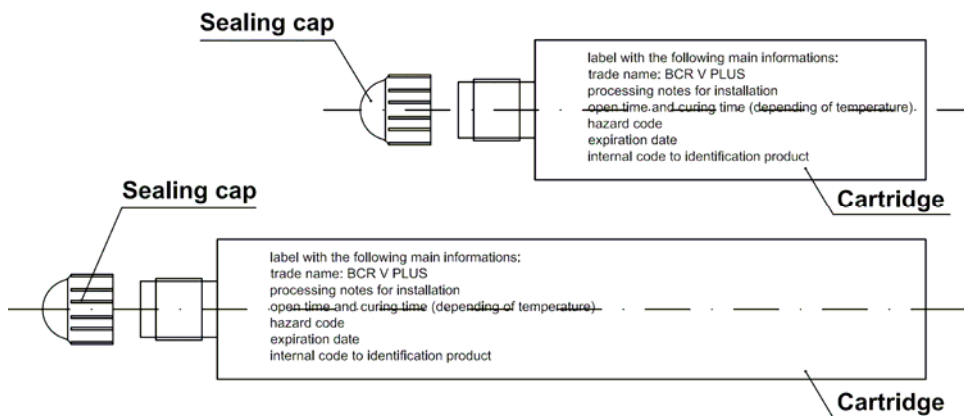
Sealing cap

label with the following main informations:
trade name: BCR V PLUS
processing notes for installation
open time and curing time (depending of temperature).
hazard code
expiration date
internal code to identification product

Cartridge

Sealing cap

label with the following main informations:
trade name: BCR V PLUS
processing notes for installation
open time and curing time (depending of temperature)
hazard code
expiration date
internal code to identification product

Cartridge